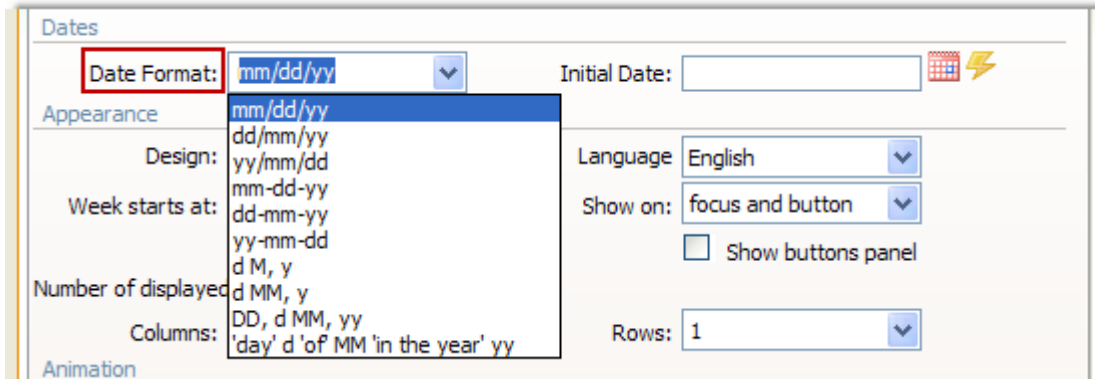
Dates

Date Format: mm/dd/yy

Initial Date:

Appearance

mm/dd/yy
dd/mm/yy
yy/mm/dd
mm-dd-yy
dd-mm-yy
yy-mm-dd
d M, y
d MM, y
DD, d MM, yy
'day' d 'of' MM 'in the year' yy

Design:

Language English

Week starts at:

Show on: focus and button

Show buttons panel

Number of displayed

Columns:

Rows: 1

Animation